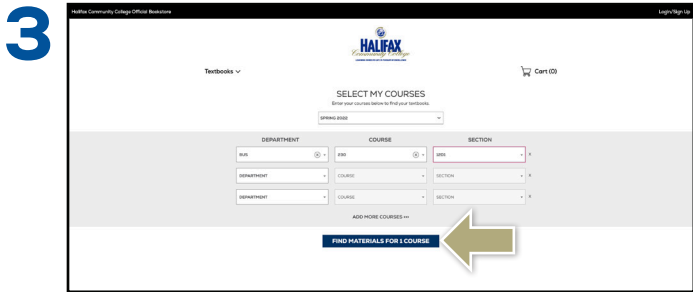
3

Halifax Community College Official Bookstore

Login/Sign Up

HALIFAX
Community College

Textbooks

Cart (0)

SELECT MY COURSES
Enter your courses below to find your textbooks.

SPRING 2022

| DEPARTMENT | COURSE | SECTION |
|---|---|---|
| BUS | 230 | 12D1 |
| DEPARTMENT | COURSE | SECTION |
| DEPARTMENT | COURSE | SECTION |

ADD MORE COURSES +++

FIND MATERIALS FOR 1 COURSE